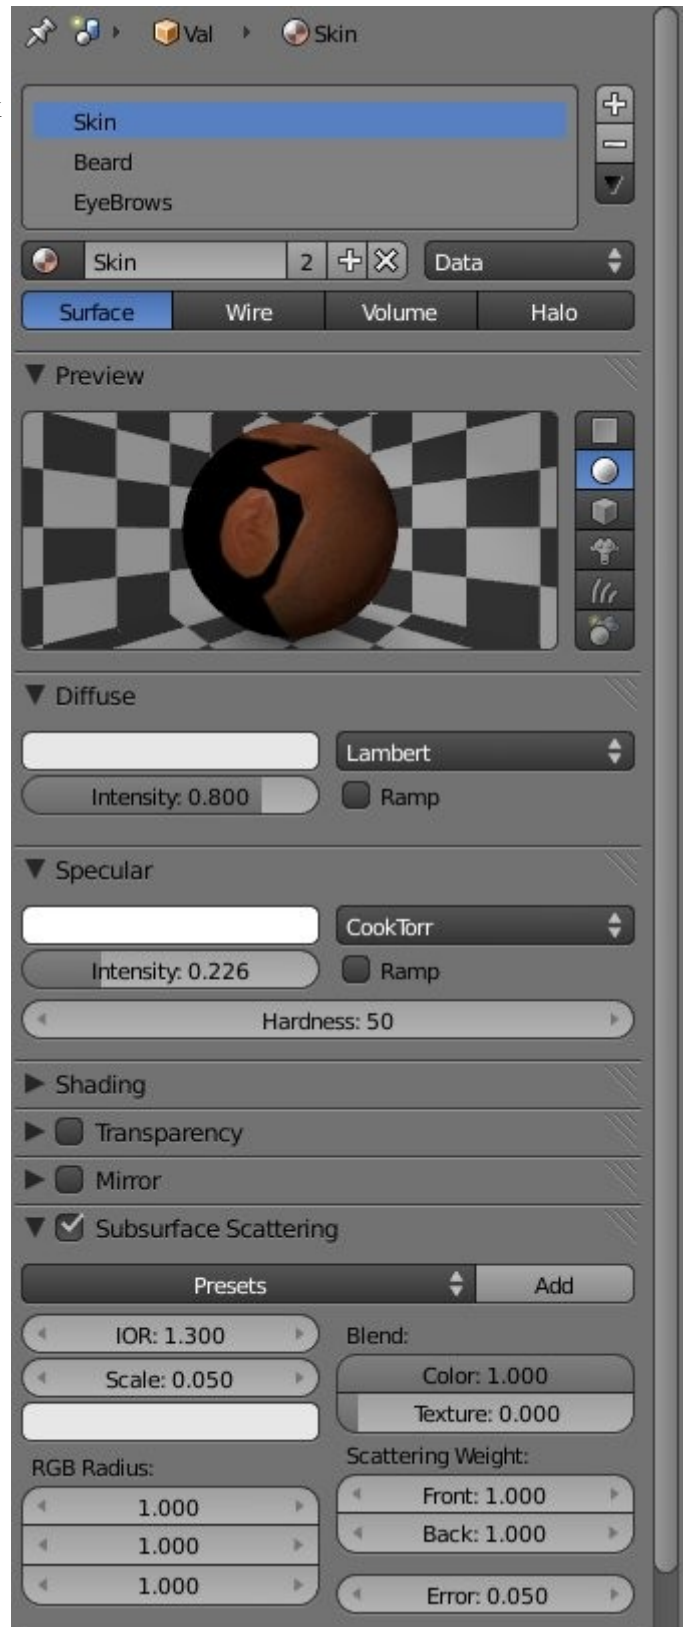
Val Skin

Skin
Beard
EyeBrows

Skin 2 Data

Surface Wire Volume Halo

Preview

Diffuse

Lambert
Intensity: 0.800 Ramp

Specular

CookTorr
Intensity: 0.226 Ramp
Hardness: 50

Shading
Transparency
Mirror
Subsurface Scattering

Presets Add

IOR: 1.300
Scale: 0.050
Blend:
Color: 1.000
Texture: 0.000
RGB Radius:
Scattering Weight:
1.000
Front: 1.000
1.000
Back: 1.000
1.000
Error: 0.050